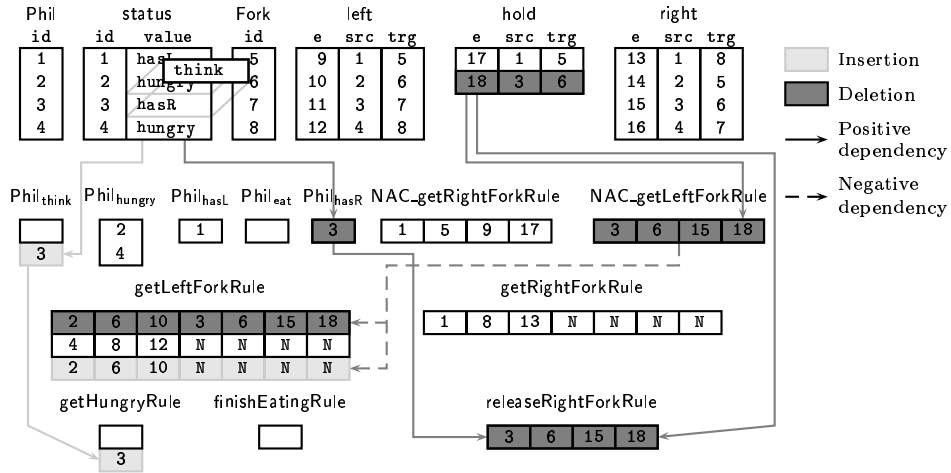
| Phil |
|---|
| id |
| 1 |
| 2 |
| 3 |
| 4 |

| status | |
|---|---|
| id | value |
| 1 | hasL |
| 2 | hungry |
| 3 | hasR |
| 4 | hungry |

think

| Fork |
|---|
| id |
| 5 |
| 6 |
| 7 |
| 8 |

left

| e | src | trg |
|---|---|---|
| 9 | 1 | 5 |
| 10 | 2 | 6 |
| 11 | 3 | 7 |
| 12 | 4 | 8 |

hold

| e | src | trg |
|---|---|---|
| 17 | 1 | 5 |
| 18 | 3 | 6 |

right

| e | src | trg |
|---|---|---|
| 13 | 1 | 8 |
| 14 | 2 | 5 |
| 15 | 3 | 6 |
| 16 | 4 | 7 |

Insertion
Deletion
Positive dependency
Negative dependency

Phil$_{think}$
3

Phil$_{hungry}$
2
4

Phil$_{hasL}$
1

Phil$_{eat}$

Phil$_{hasR}$
3

NAC_getRightForkRule

| 1 | 5 | 9 | 17 |
|---|---|---|---|

NAC_getLeftForkRule

| 3 | 6 | 15 | 18 |
|---|---|---|---|

getLeftForkRule

| 2 | 6 | 10 | 3 | 6 | 15 | 18 |
|---|---|---|---|---|---|---|
| 4 | 8 | 12 | N | N | N | N |
| 2 | 6 | 10 | N | N | N | N |

getRightForkRule

| 1 | 8 | 13 | N | N | N | N |
|---|---|---|---|---|---|---|

getHungryRule
3

finishEatingRule

releaseRightForkRule

| 3 | 6 | 15 | 18 |
|---|---|---|---|